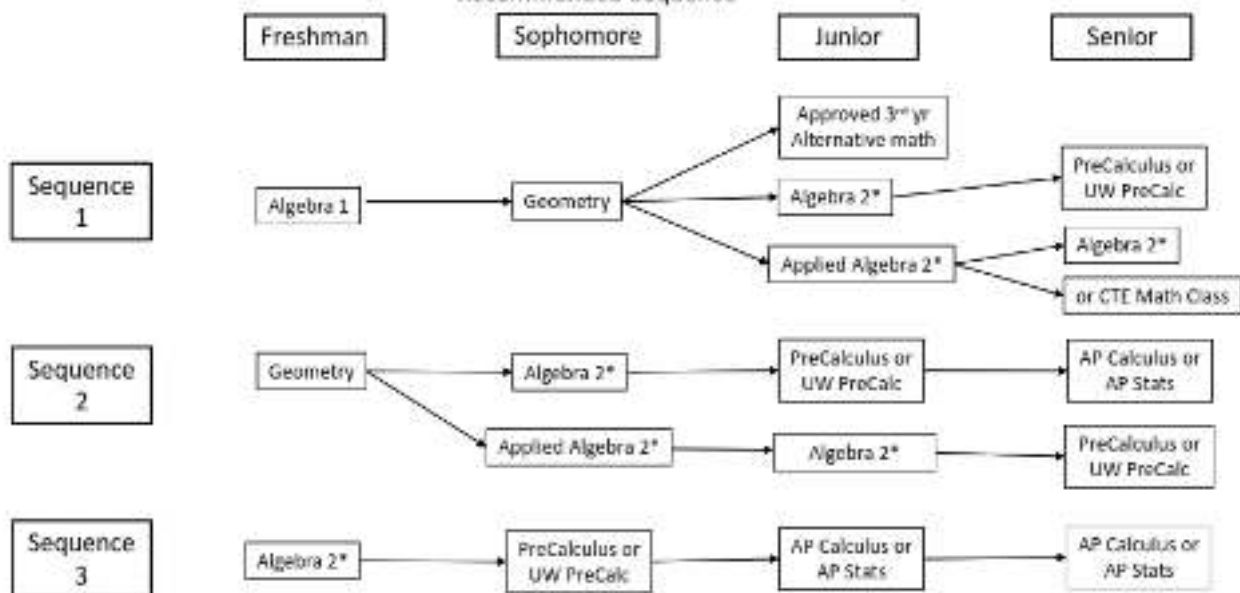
Recommended Sequence

Freshman

Sophomore

Junior

Senior

Sequence 1

Algebra 1

Geometry

Approved 3rd yr Alternative math

Algebra 2*

PreCalculus or UW ProCalc

Applied Algebra 2*

Algebra 2*

or CTE Math Class

Sequence 2

Geometry

Algebra 2*

PreCalculus or UW ProCalc

AP Calculus or AP Stats

Applied Algebra 2*

Algebra 2*

PreCalculus or UW ProCalc

Sequence 3

Algebra 2*

PreCalculus or UW PreCalc

AP Calculus or AP Stats

AP Calculus or AP Stats